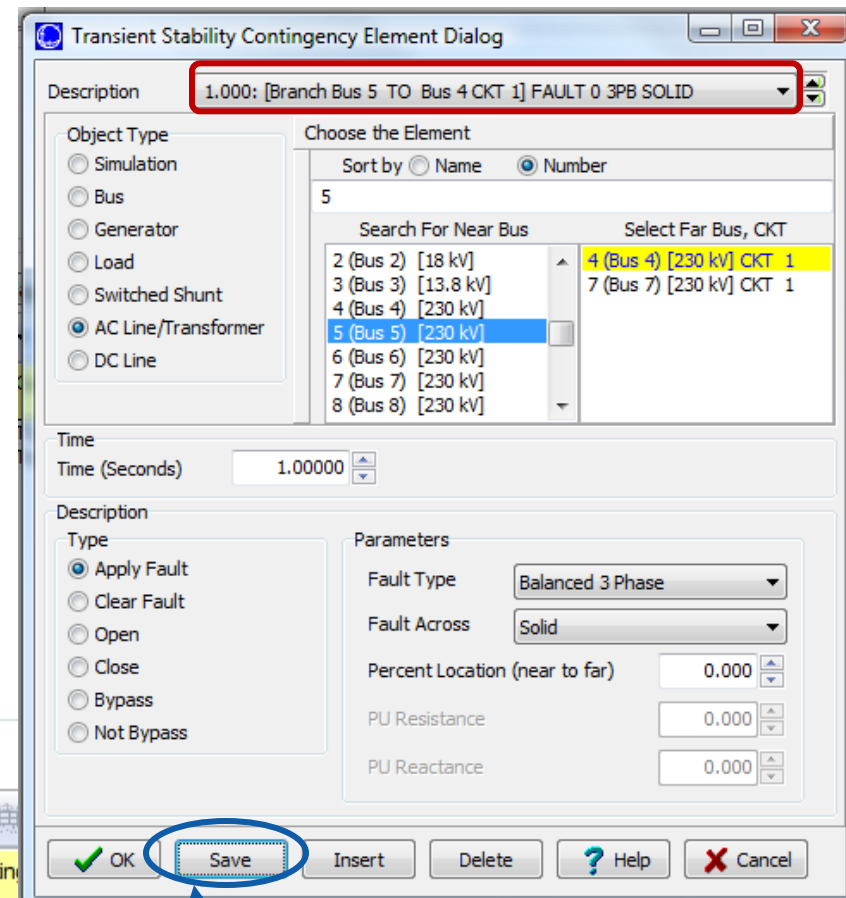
Transient Stability Contingency Element Dialog

Description 1.000: [Branch Bus 5 TO Bus 4 CKT 1] FAULT 0 3PB SOLID

Object Type
Simulation
Bus
Generator
Load
Switched Shunt
AC Line/Transformer
DC Line

Choose the Element
Sort by Name Number
5
Search For Near Bus
2 (Bus 2) [18 kV]
3 (Bus 3) [13.8 kV]
4 (Bus 4) [230 kV]
5 (Bus 5) [230 kV]
6 (Bus 6) [230 kV]
7 (Bus 7) [230 kV]
8 (Bus 8) [230 kV]

Select Far Bus, CKT
4 (Bus 4) [230 kV] CKT 1
7 (Bus 7) [230 kV] CKT 1

Time
Time (Seconds) 1.00000

Description
Type
Apply Fault
Clear Fault
Open
Close
Bypass
Not Bypass

Parameters
Fault Type Balanced 3 Phase
Fault Across Solid
Percent Location (near to far) 0.000
PU Resistance 0.000
PU Reactance 0.000

OK Save Insert Delete Help Cancel